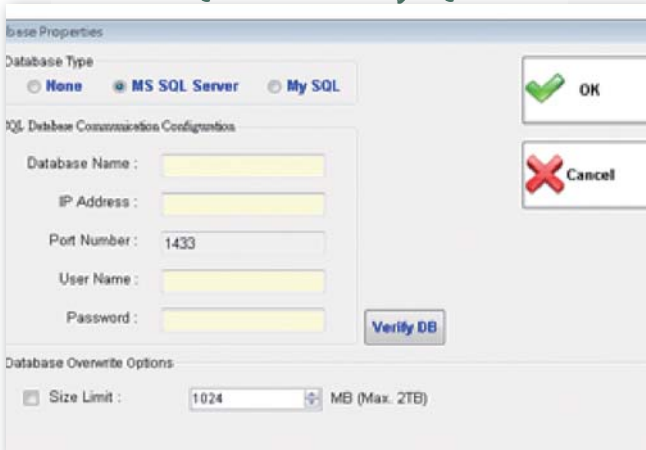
base Properties

Database Type

None MS SQL Server My SQL

QL Database Communication Configuration

Database Name :

IP Address :

Port Number : 1433

User Name :

Password :

Verify DB

OK

Cancel

Database Overwrite Options

Size Limit : 1024 MB (Max. 2TB)